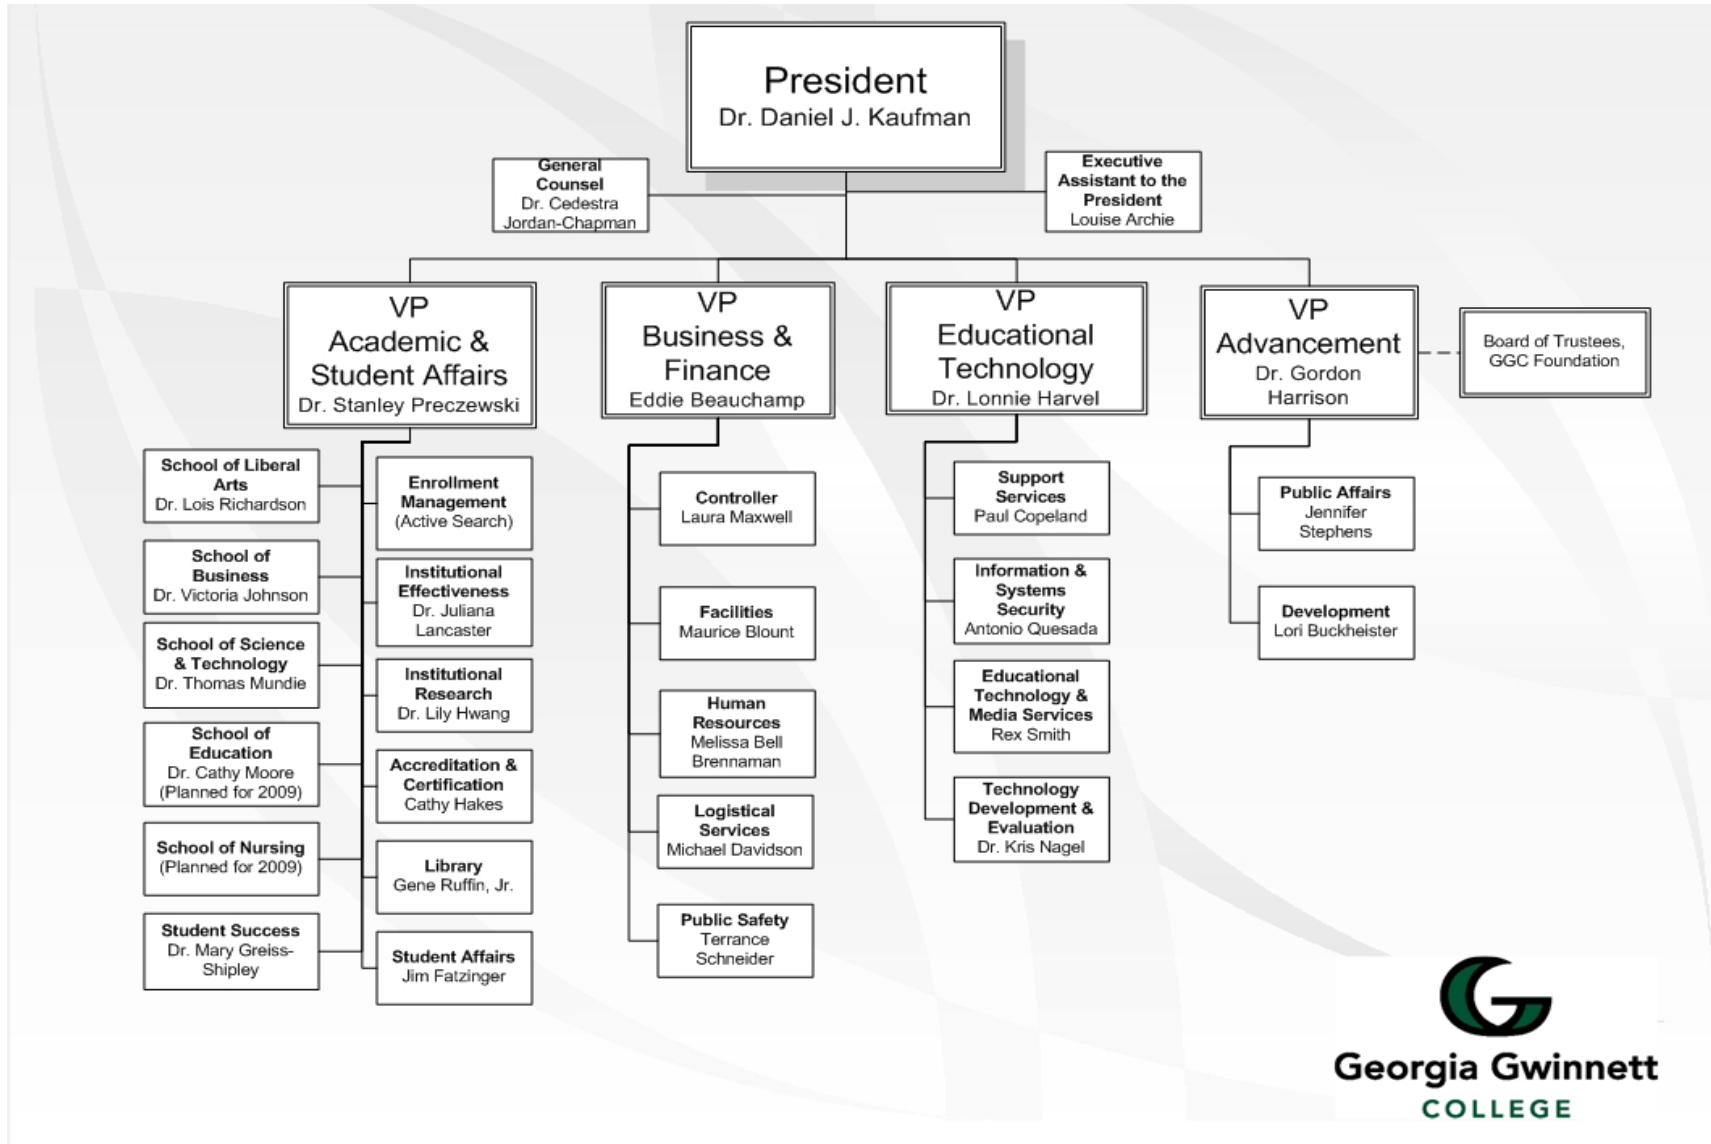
President
Dr. Daniel J. Kaufman

General Counsel
Dr. Cedestra Jordan-Chapman

Executive Assistant to the President
Louise Archie

VP
Academic & Student Affairs
Dr. Stanley Preczewski

School of Liberal Arts
Dr. Lois Richardson

School of Business
Dr. Victoria Johnson

School of Science & Technology
Dr. Thomas Mundie

School of Education
Dr. Cathy Moore
(Planned for 2009)

School of Nursing
(Planned for 2009)

Student Success
Dr. Mary Greiss-Shipley

Enrollment Management
(Active Search)

Institutional Effectiveness
Dr. Juliana Lancaster

Institutional Research
Dr. Lily Hwang

Accreditation & Certification
Cathy Hakes

Library
Gene Ruffin, Jr.

Student Affairs
Jim Fatzinger

VP
Business & Finance
Eddie Beauchamp

Controller
Laura Maxwell

Facilities
Maurice Blount

Human Resources
Melissa Bell Brennaman

Logistical Services
Michael Davidson

Public Safety
Terrance Schneider

VP
Educational Technology
Dr. Lonnie Harvel

Support Services
Paul Copeland

Information & Systems Security
Antonio Quesada

Educational Technology & Media Services
Rex Smith

Technology Development & Evaluation
Dr. Kris Nagel

VP
Advancement
Dr. Gordon Harrison

Board of Trustees, GGC Foundation

Public Affairs
Jennifer Stephens

Development
Lori Buckheister

Georgia Gwinnett
COLLEGE